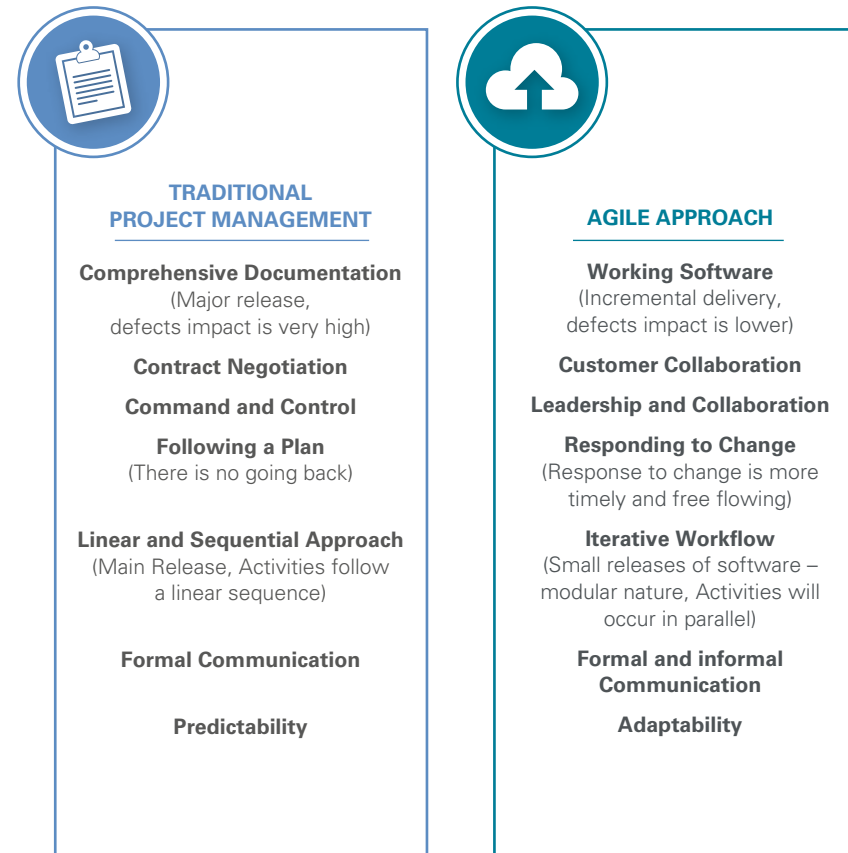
TRADITIONAL PROJECT MANAGEMENT

Comprehensive Documentation
(Major release, defects impact is very high)

Contract Negotiation

Command and Control

Following a Plan
(There is no going back)

Linear and Sequential Approach
(Main Release, Activities follow a linear sequence)

Formal Communication

Predictability

AGILE APPROACH

Working Software
(Incremental delivery, defects impact is lower)

Customer Collaboration

Leadership and Collaboration

Responding to Change
(Response to change is more timely and free flowing)

Iterative Workflow
(Small releases of software – modular nature, Activities will occur in parallel)

Formal and informal Communication

Adaptability